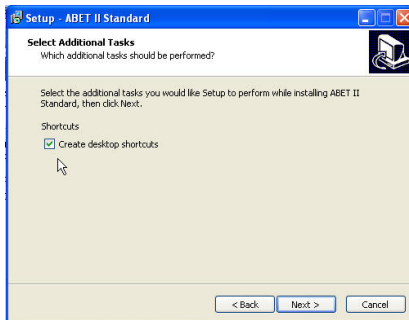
Setup - ABET II Standard

Select Additional Tasks
Which additional tasks should be performed?

Select the additional tasks you would like Setup to perform while installing ABET II Standard, then click Next.

Shortcuts

Create desktop shortcuts

< Back
Next >
Cancel